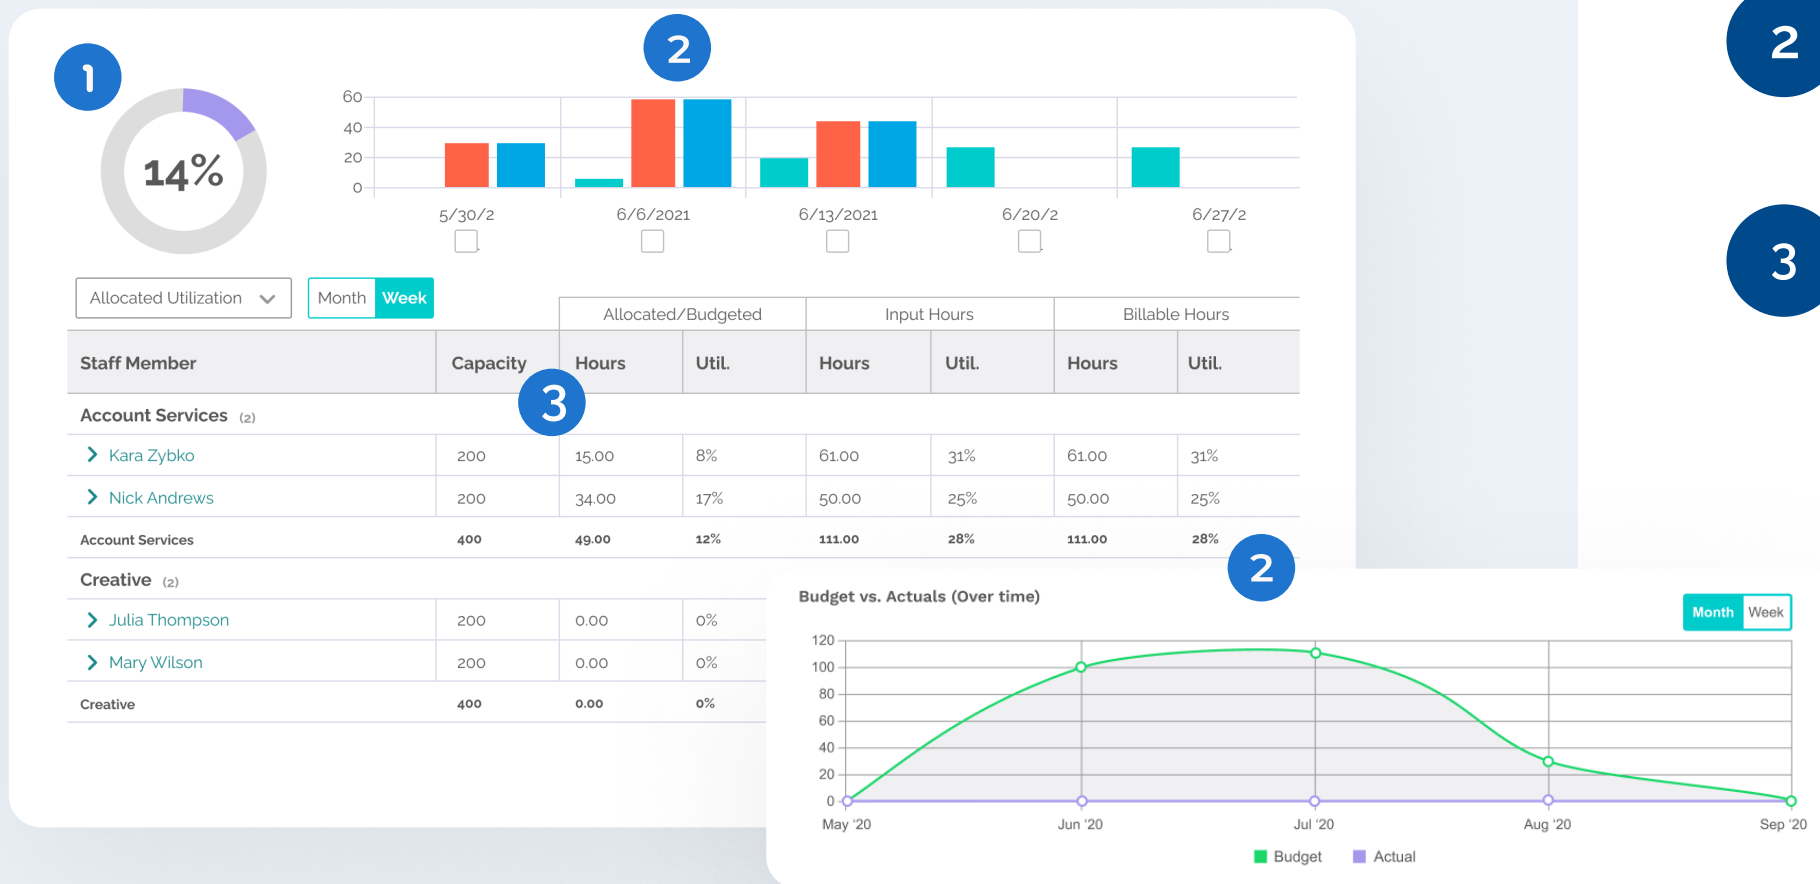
1

14%

2

60
40
20
0

5/30/2
6/6/2021
6/13/2021
6/20/2
6/27/2

2

3

Allocated Utilization

Month Week

| | | Allocated/Budgeted | | Input Hours | | Billable Hours | |
|---|---|---|---|---|---|---|---|
| Staff Member | Capacity | Hours | Util. | Hours | Util. | Hours | Util. |
| Account Services (2) | | | | | | | |
| Kara Zybko | 200 | 15.00 | 8% | 61.00 | 31% | 61.00 | 31% |
| Nick Andrews | 200 | 34.00 | 17% | 50.00 | 25% | 50.00 | 25% |
| Account Services | 400 | 49.00 | 12% | 111.00 | 28% | 111.00 | 28% |
| Creative (2) | | | | | | | |
| Julia Thompson | 200 | 0.00 | 0% | | | | |
| Mary Wilson | 200 | 0.00 | 0% | | | | |
| Creative | 400 | 0.00 | 0% | | | | |

3

2

Budget vs. Actuals (Over time)

Month Week

120
100
80
60
40
20
0

May '20
Jun '20
Jul '20
Aug '20
Sep '20

Budget Actual